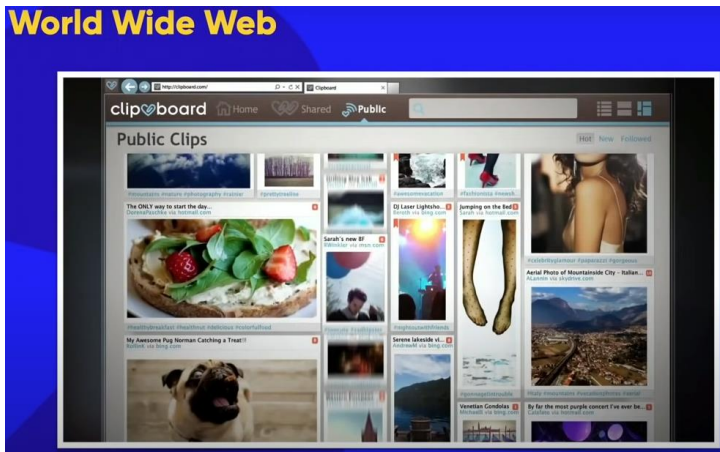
World Wide Web

http://clipboard.com/

Clipboard

clipboard

Home

Shared

Public

Public Clips

Hot

New

Followed

#mountains #nature #photography #color

#prettyinwhite

#awesomevacation

#fashion #shoes #heels

The ONLY way to start the day...

DureeaFoxchka via hotmail.com

DJ Laser Lightsho...

RJsmith via bing.com

Jumping on the Bed

Sarah via hotmail.com

Sarah's new BF

#Winkler via msn.com

#healthybreakfast #healthnut #delicious #colorfulfood

#bighouseWithfriends

#celebthoglamour #paparazzi #gorgeous

Aerial Photo of Mountainside City - Italian...

ALaxim via skydrive.com

My Awesome Pug Norman Catching a Treat!!

Bottin via bing.com

Serene lakeside vi...

AndrewM via bing.com

#italy #mountains #breathtakingvillas

Venetian Gondolas

Michael via bing.com

By far the most purple concert I've ever be...

Catchme via bing.com

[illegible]